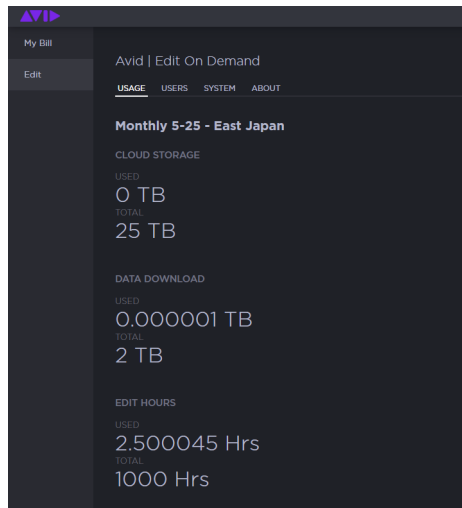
AVID

My Bill

Edit

Avid | Edit On Demand

USAGE USERS SYSTEM ABOUT

Monthly 5-25 - East Japan

CLOUD STORAGE

USED

0 TB

TOTAL

25 TB

DATA DOWNLOAD

USED

0.000001 TB

TOTAL

2 TB

EDIT HOURS

USED

2.500045 Hrs

TOTAL

1000 Hrs